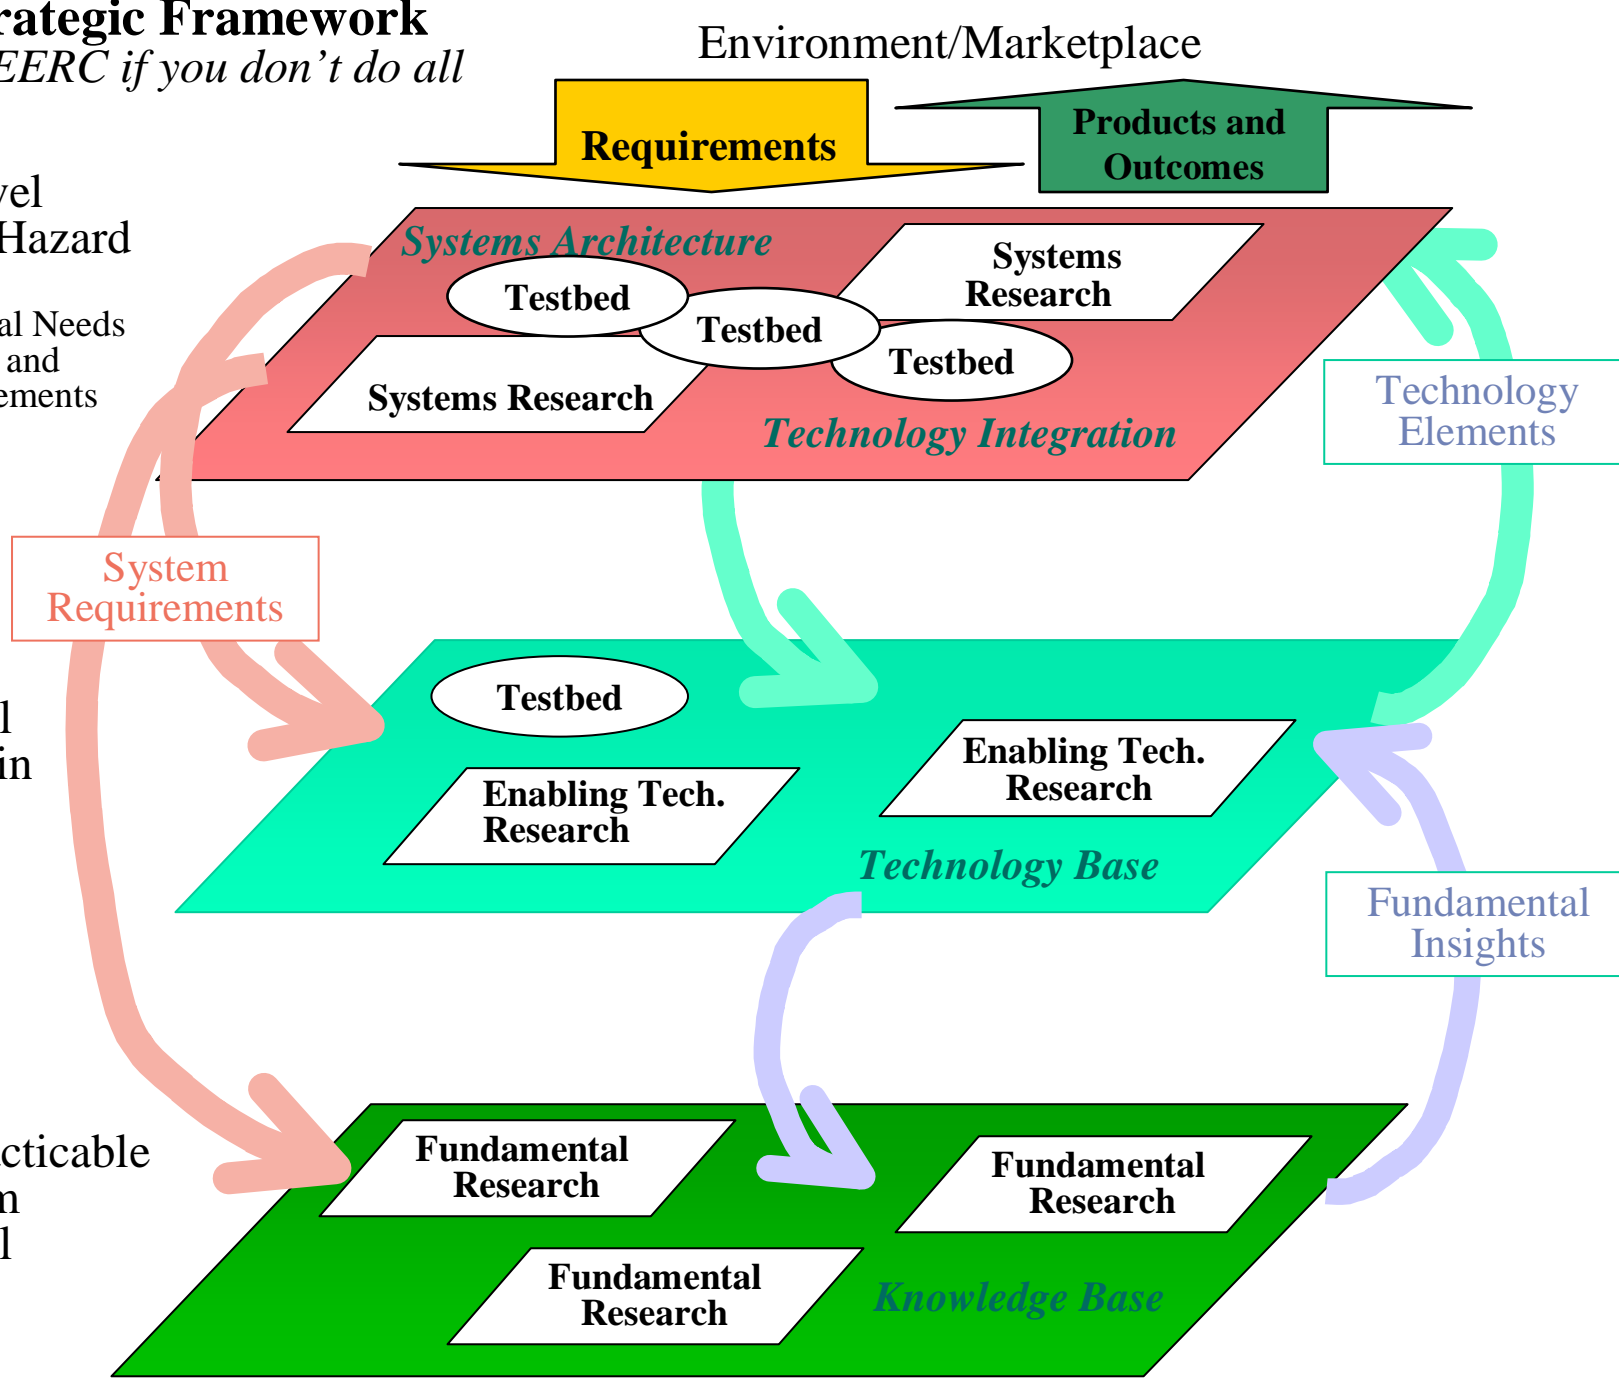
rategic Framework
EERC if you don't do all

Environment/Marketplace

Requirements

Products and Outcomes

vel
Hazard

al Needs
and
ements

Systems Architecture

Testbed

Testbed

Systems Research

Testbed

Systems Research

Technology Integration

Technology Elements

System Requirements

l
in

Testbed

Enabling Tech. Research

Enabling Tech. Research

Technology Base

Fundamental Insights

cticable
n
l

Fundamental Research

Fundamental Research

Fundamental Research

Knowledge Base